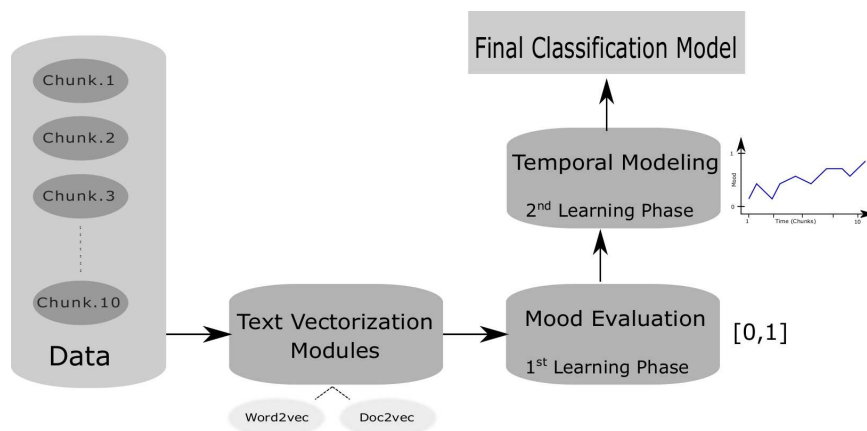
Final Classification Model

Chunk.1

Chunk.2

Chunk.3

Chunk.10

Data

Temporal Modeling

2$^{nd}$ Learning Phase

1

Mood

0

1

Time (Chunks)

10

Text Vectorization Modules

Word2vec

Doc2vec

Mood Evaluation

1$^{st}$ Learning Phase

[0,1]